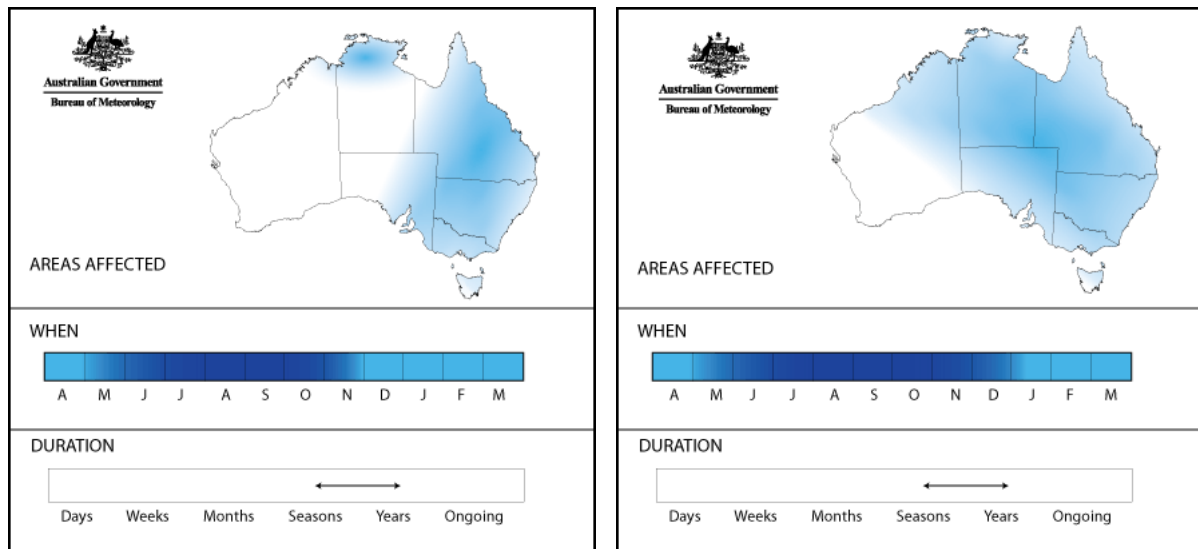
Australian Government
Bureau of Meteorology

AREAS AFFECTED

WHEN

A M J J A S O N D J F M

DURATION

Days Weeks Months Seasons Years Ongoing

Australian Government
Bureau of Meteorology

AREAS AFFECTED

WHEN

A M J J A S O N D J F M

DURATION

Days Weeks Months Seasons Years Ongoing